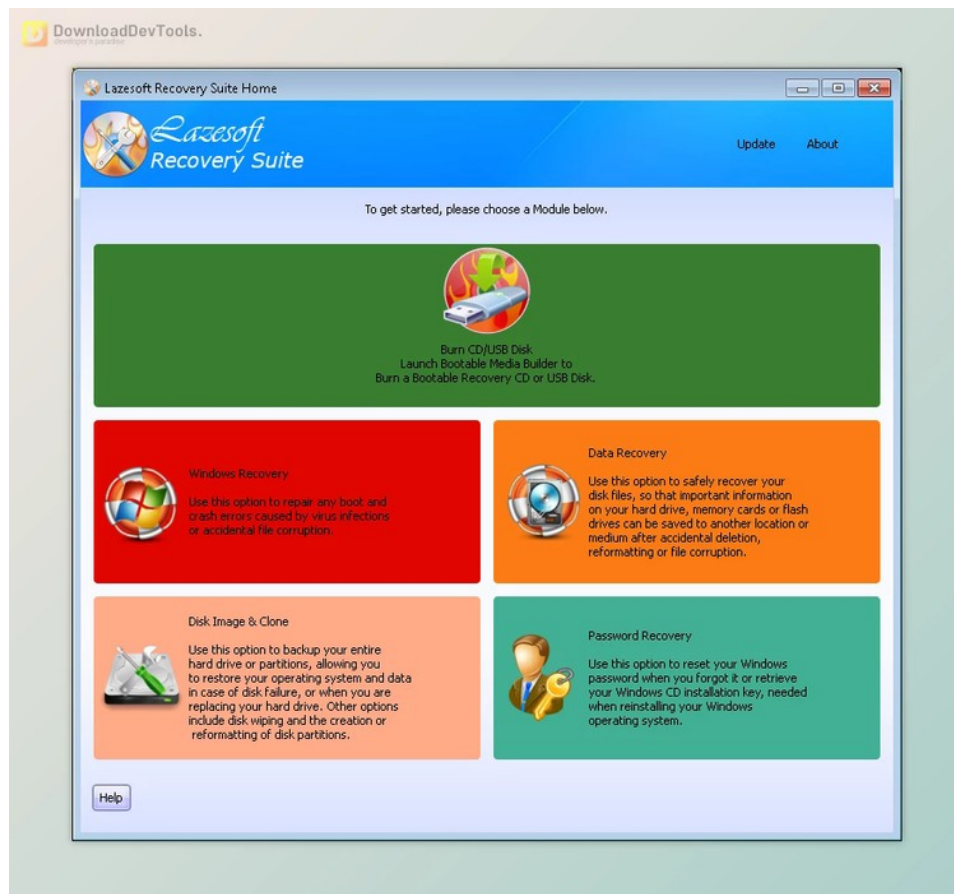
DownloadDevTools.
developer's paradise

Lazesoft Recovery Suite Home

Lazesoft
Recovery Suite

Update About

To get started, please choose a Module below.

Burn CD/USB Disk
Launch Bootable Media Builder to
Burn a Bootable Recovery CD or USB Disk.

Windows Recovery

Use this option to repair any boot and crash errors caused by virus infections or accidental file corruption.

Data Recovery

Use this option to safely recover your disk files, so that important information on your hard drive, memory cards or flash drives can be saved to another location or medium after accidental deletion, reformatting or file corruption.

Disk Image & Clone

Use this option to backup your entire hard drive or partitions, allowing you to restore your operating system and data in case of disk failure, or when you are replacing your hard drive. Other options include disk wiping and the creation or reformatting of disk partitions.

Password Recovery

Use this option to reset your Windows password when you forgot it or retrieve your Windows CD installation key, needed when reinstalling your Windows operating system.

Help